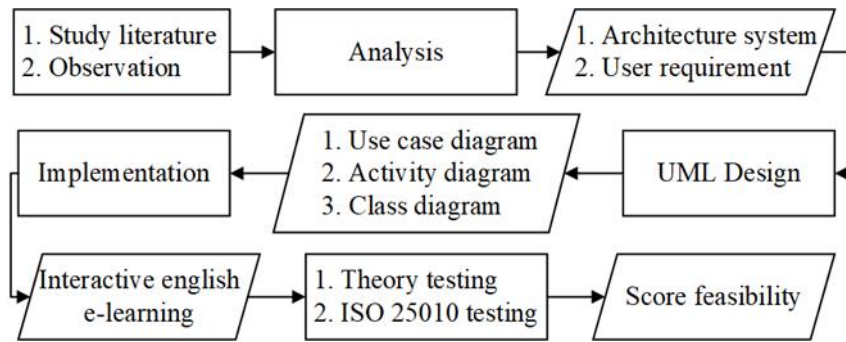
1. Study literature
2. Observation

Analysis

1. Architecture system
2. User requirement

UML Design

1. Use case diagram
2. Activity diagram
3. Class diagram

Implementation

Interactive english e-learning

1. Theory testing
2. ISO 25010 testing

Score feasibility